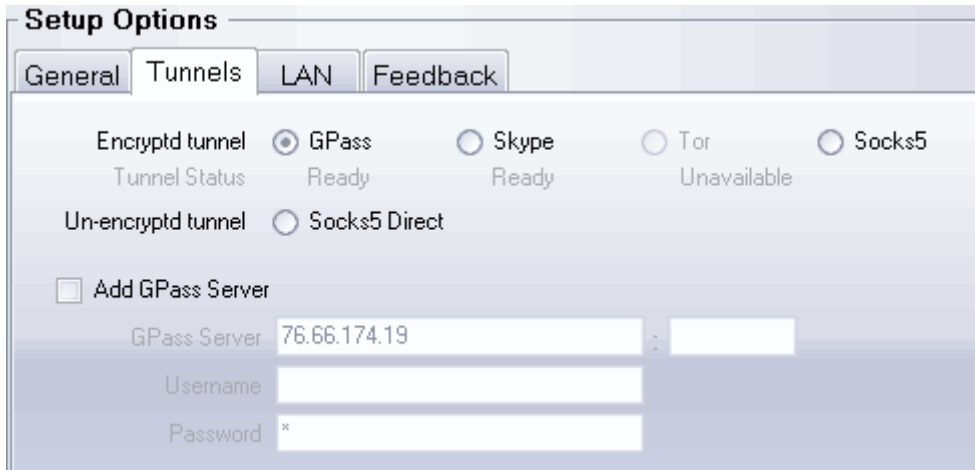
Setup Options

General | Tunnels | LAN | Feedback

Encryptd tunnel GPass Skype Tor Socks5

Tunnel Status Ready Ready Unavailable

Un-encryptd tunnel Socks5 Direct

Add GPass Server

GPass Server 76.66.174.19 :

Username

Password *